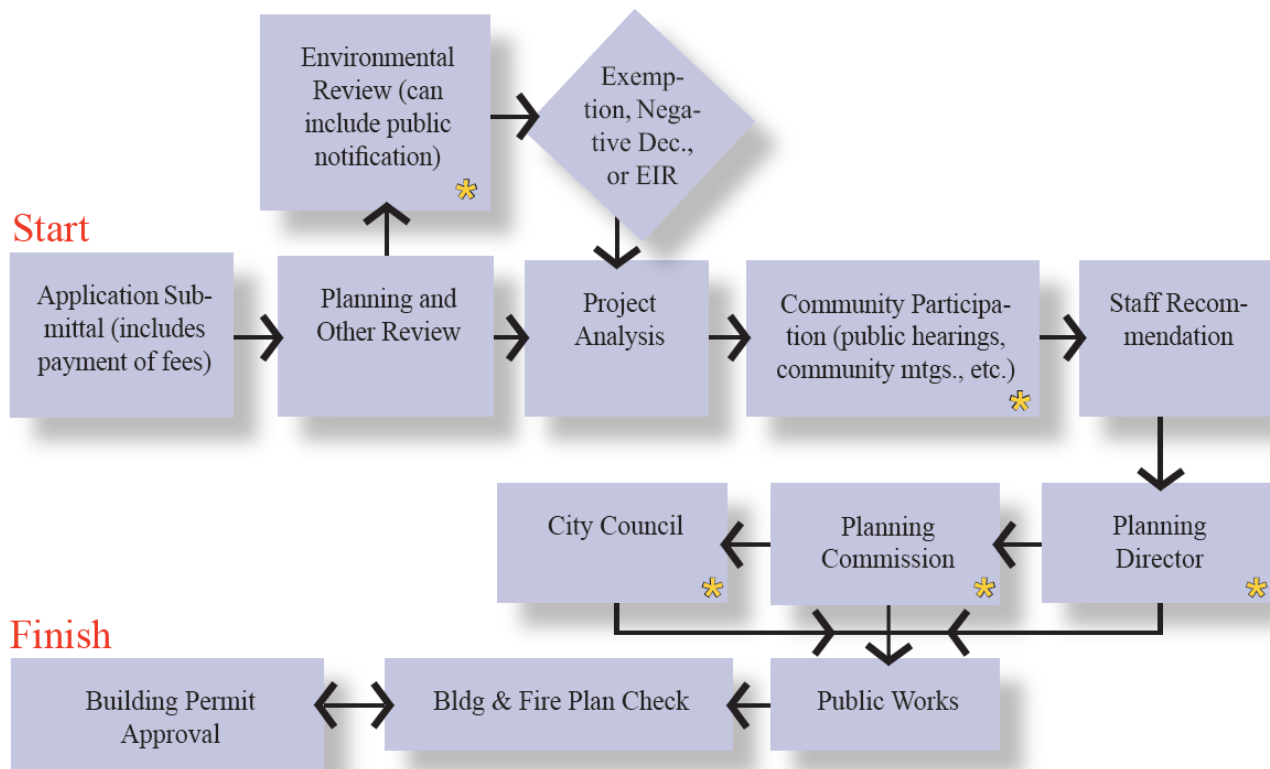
Start

Application Submittal (includes payment of fees)

Planning and Other Review

Environmental Review (can include public notification) *

Exemption, Negative Dec., or EIR

Project Analysis

Community Participation (public hearings, community mtgs., etc.) *

Staff Recommendation

Planning Director *

Planning Commission *

City Council *

Finish

Public Works

Bldg & Fire Plan Check

Building Permit Approval